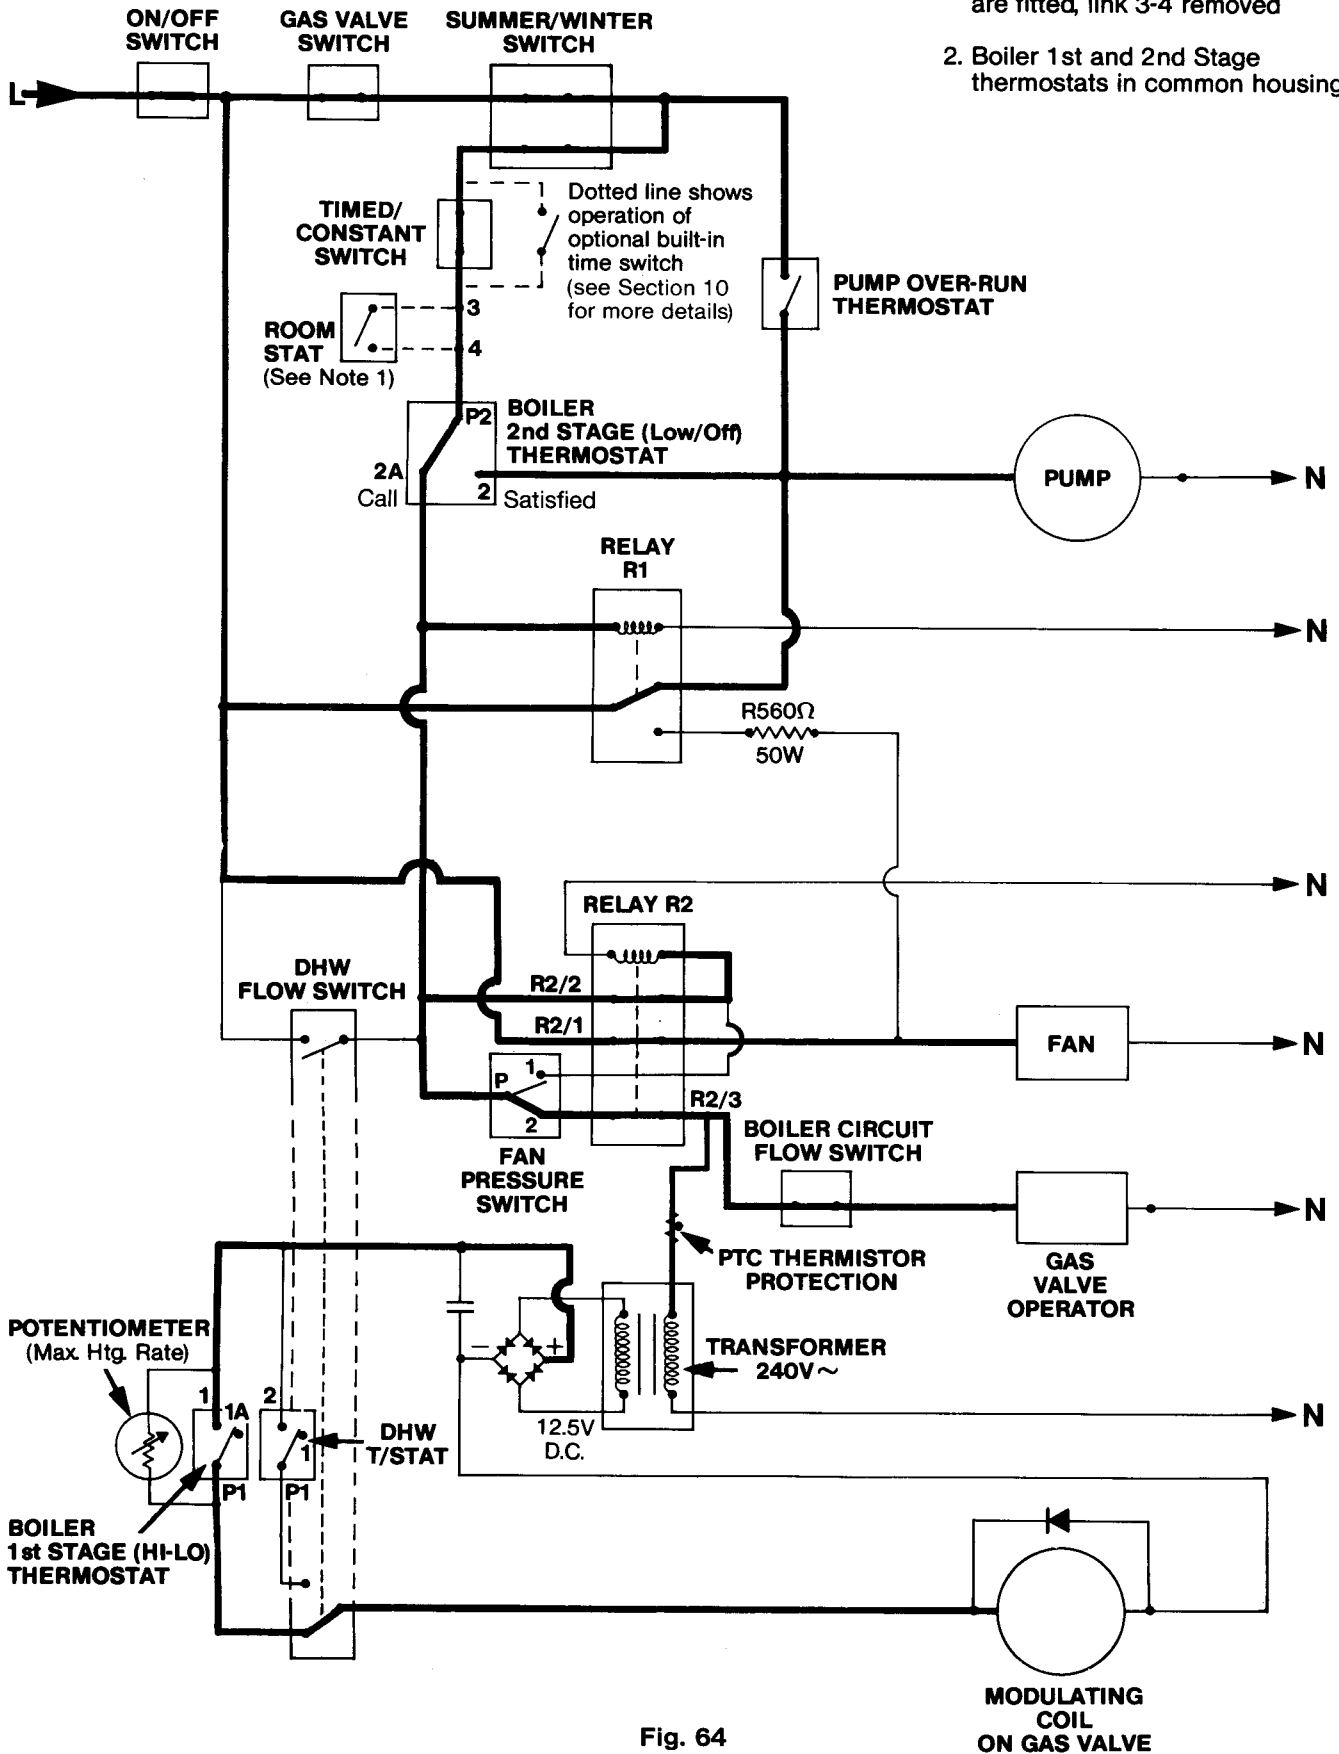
are fitted, link 3-4 removed

2. Boiler 1st and 2nd Stage thermostats in common housing

ON/OFF SWITCH

GAS VALVE SWITCH

SUMMER/WINTER SWITCH

L

TIMED/ CONSTANT SWITCH

1

Dotted line shows operation of optional built-in time switch (see Section 10 for more details)

PUMP OVER-RUN THERMOSTAT

ROOM STAT (See Note 1)

3

4

P2

BOILER 2nd STAGE (Low/Off) THERMOSTAT

2A

Call

2

Satisfied

PUMP

N

RELAY R1

N

R560Ω

50W

N

RELAY R2

DHW FLOW SWITCH

R2/2

R2/1

FAN

N

P

1

2

R2/3

FAN PRESSURE SWITCH

BOILER CIRCUIT FLOW SWITCH

GAS VALVE OPERATOR

N

PTC THERMISTOR PROTECTION

POTENTIOMETER (Max. Htg. Rate)

TRANSFORMER 240V~

N

1

1A

2

1

P1

P1

DHW T/STAT

12.5V D.C.

BOILER 1st STAGE (HI-LO) THERMOSTAT

MODULATING COIL ON GAS VALVE

Fig. 64